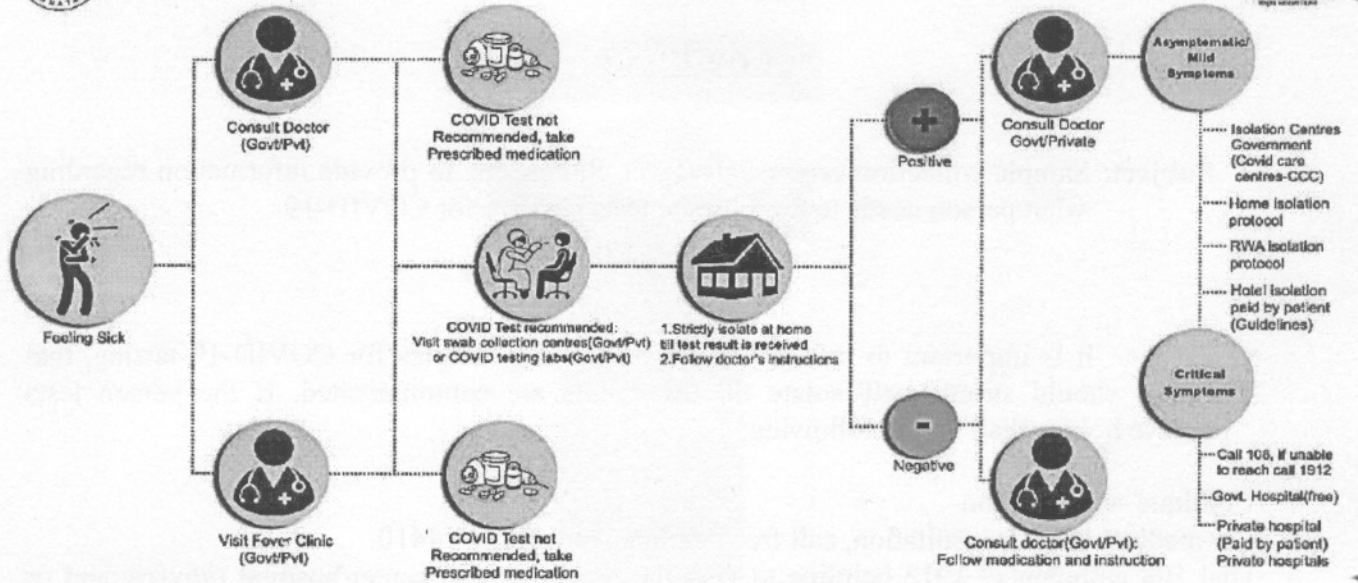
Feeling Sick

Consult Doctor (Govt/Pvt)

COVID Test not Recommended, take Prescribed medication

COVID Test recommended: Visit swab collection centres(Govt/Pvt) or COVID testing labs(Govt/Pvt)

1.Strictly isolate at home till test result is received
2.Follow doctor's instructions

Visit Fever Clinic (Govt/Pvt)

COVID Test not Recommended, take Prescribed medication

Positive

Negative

Consult Doctor Govt/Private

Asymptomatic/ Mild Symptoms

Isolation Centres Government (Covid care centres-CCC)

Home isolation protocol

RWA isolation protocol

Hotel isolation paid by patient (Guidelines)

Critical Symptoms

Call 108, if unable to reach call 1912

Govt. Hospital(free)

Private hospital (Paid by patient) Private hospitals

Consult doctor(Govt/Pvt): Follow medication and instruction